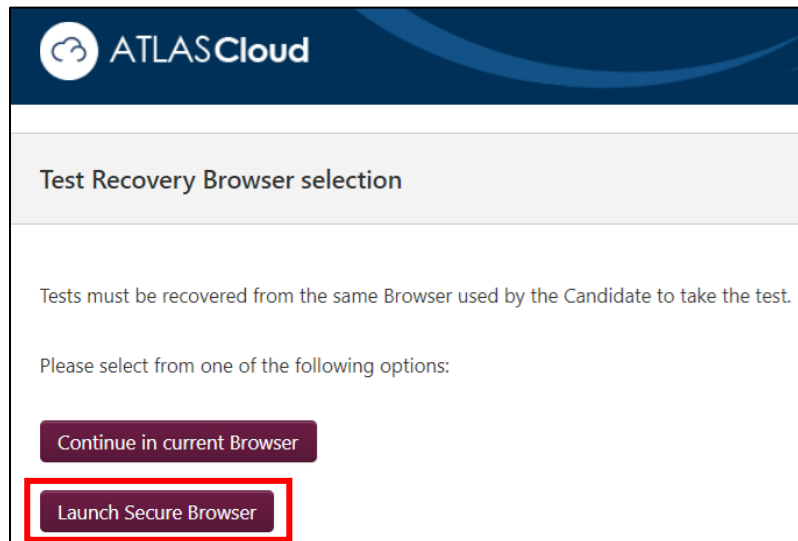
ATLASCloud

Test Recovery Browser selection

Tests must be recovered from the same Browser used by the Candidate to take the test.

Please select from one of the following options:

Continue in current Browser

Launch Secure Browser